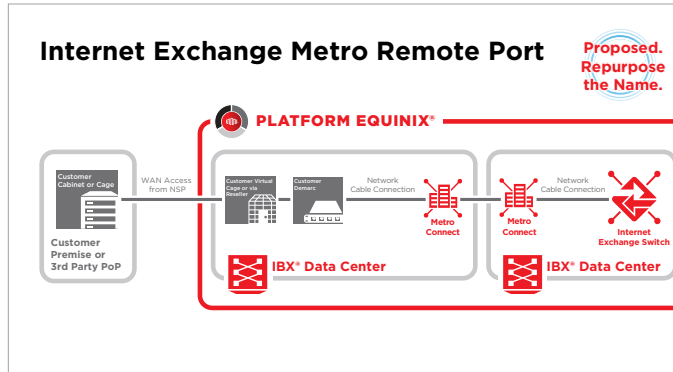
Internet Exchange Metro Remote Port

Proposed. Repurpose the Name.

PLATFORM EQUINIX®

Customer Cabinet or Cage

Customer Premise or 3rd Party PoP

WAN Access from NSP

Customer Virtual Cage or via Reseller

Customer Demarc

Network Cable Connection

Metro Connect

IBX® Data Center

Metro Connect

Network Cable Connection

Internet Exchange Switch

IBX® Data Center